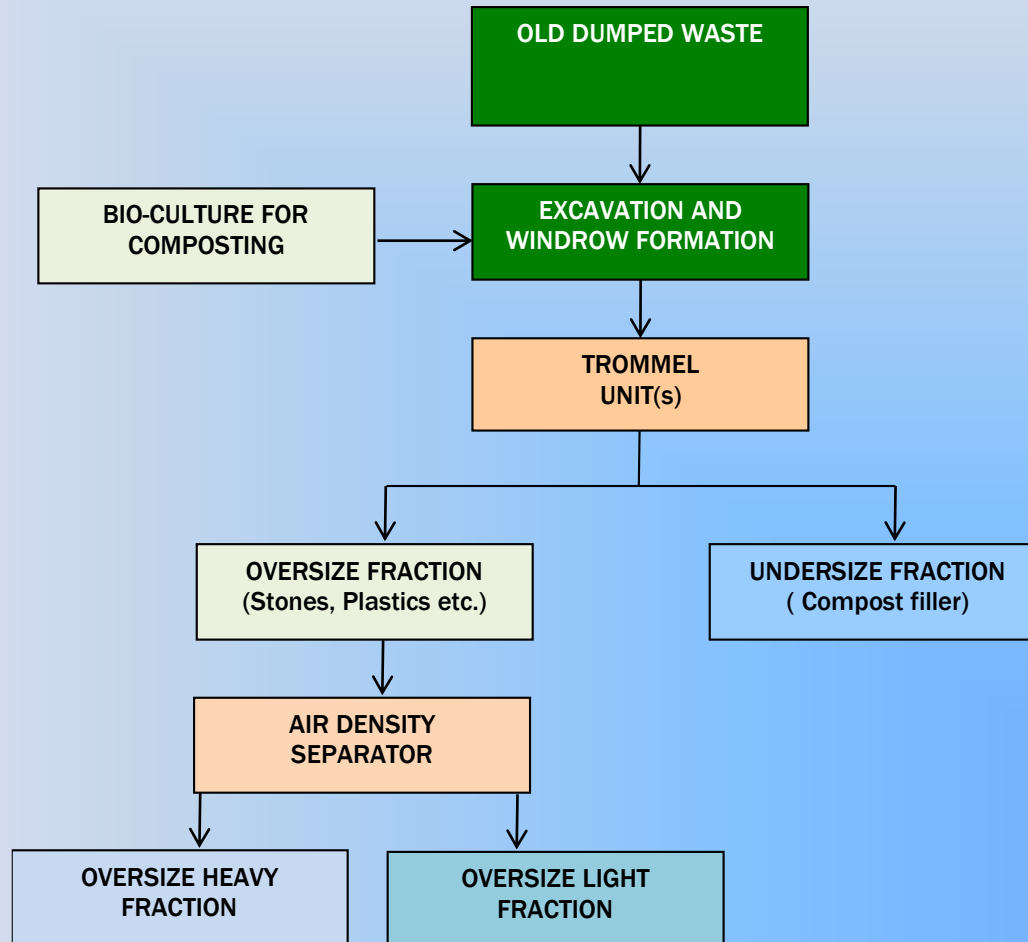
OLD DUMPED WASTE

BIO-CULTURE FOR COMPOSTING

EXCAVATION AND WINDROW FORMATION

TROMMEL UNIT(s)

OVERSIZE FRACTION (Stones, Plastics etc.)

UNDERSIZE FRACTION ( Compost filler)

AIR DENSITY SEPARATOR

OVERSIZE HEAVY FRACTION

OVERSIZE LIGHT FRACTION